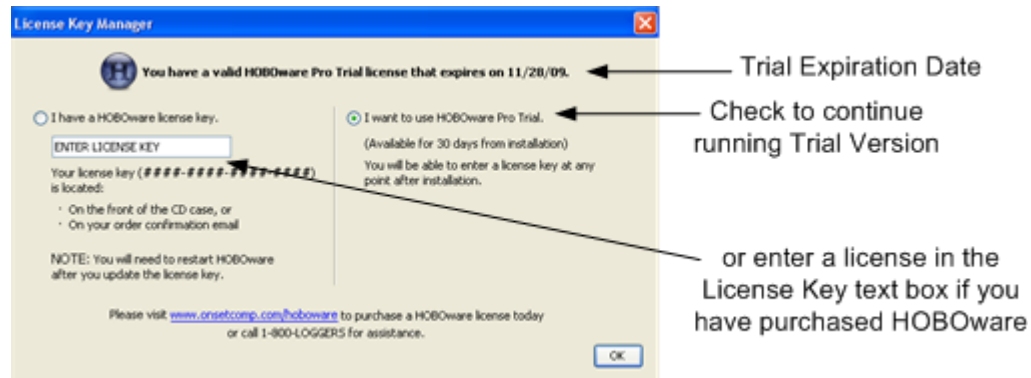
License Key Manager

H You have a valid HOBOware Pro Trial license that expires on 11/28/09.

Trial Expiration Date

I have a HOBOware license key.

ENTER LICENSE KEY

Your license key (####-####-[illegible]) is located:

· On the front of the CD case, or
· On your order confirmation email

NOTE: You will need to restart HOBOware after you update the license key.

I want to use HOBOware Pro Trial.

(Available for 30 days from installation)

You will be able to enter a license key at any point after installation.

Check to continue running Trial Version

or enter a license in the License Key text box if you have purchased HOBOware

Please visit www.onsetcomp.com/hoboware to purchase a HOBOware license today or call 1-800-LOGGERS for assistance.

OK